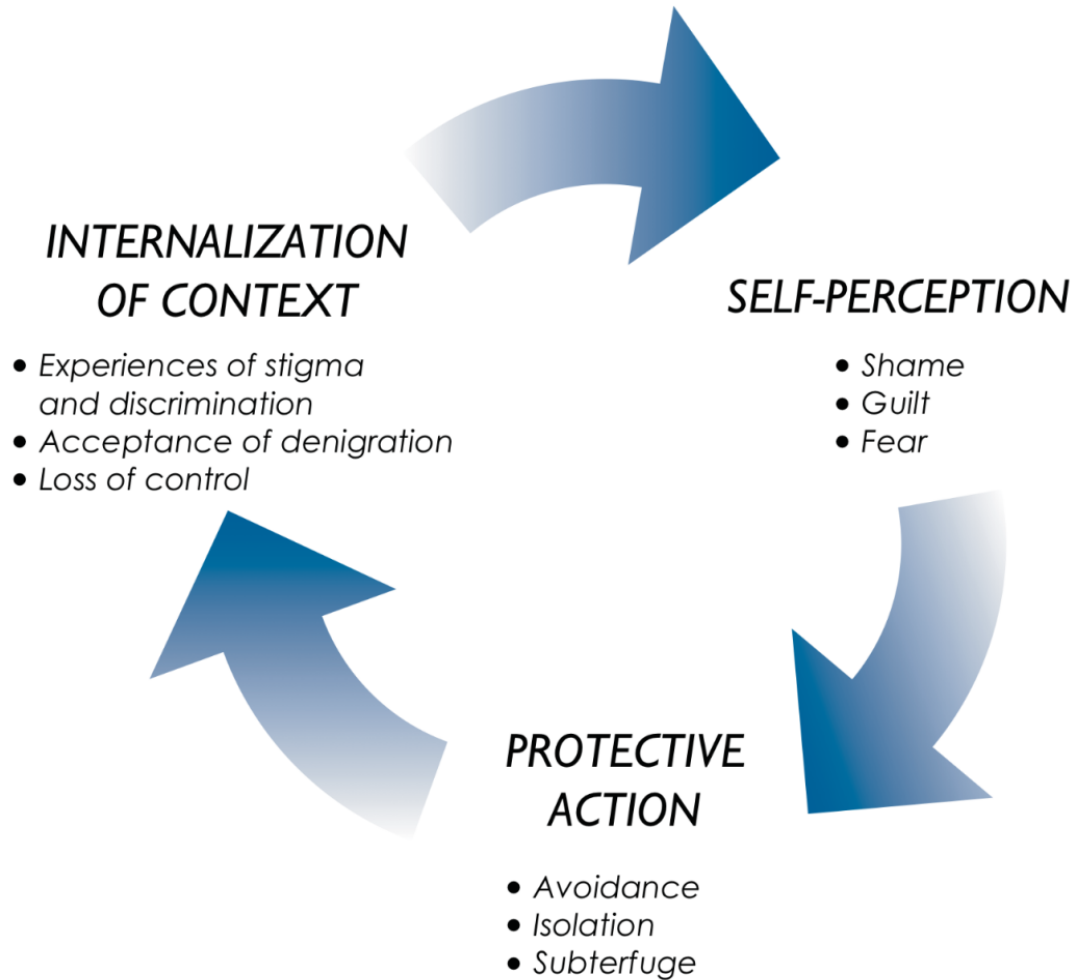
INTERNALIZATION OF CONTEXT

• Experiences of stigma and discrimination
• Acceptance of denigration
• Loss of control

SELF-PERCEPTION

• Shame
• Guilt
• Fear

PROTECTIVE ACTION

• Avoidance
• Isolation
• Subterfuge